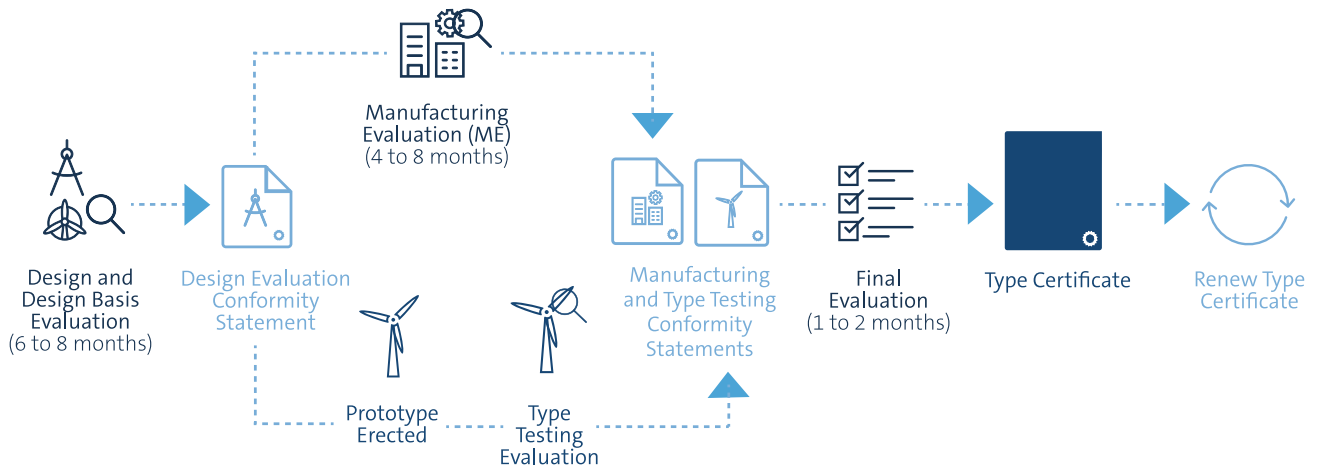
Manufacturing Evaluation (ME) (4 to 8 months)

Design and Design Basis Evaluation (6 to 8 months)

Design Evaluation Conformity Statement

Prototype Erected

Type Testing Evaluation

Manufacturing and Type Testing Conformity Statements

Final Evaluation (1 to 2 months)

Type Certificate

Renew Type Certificate